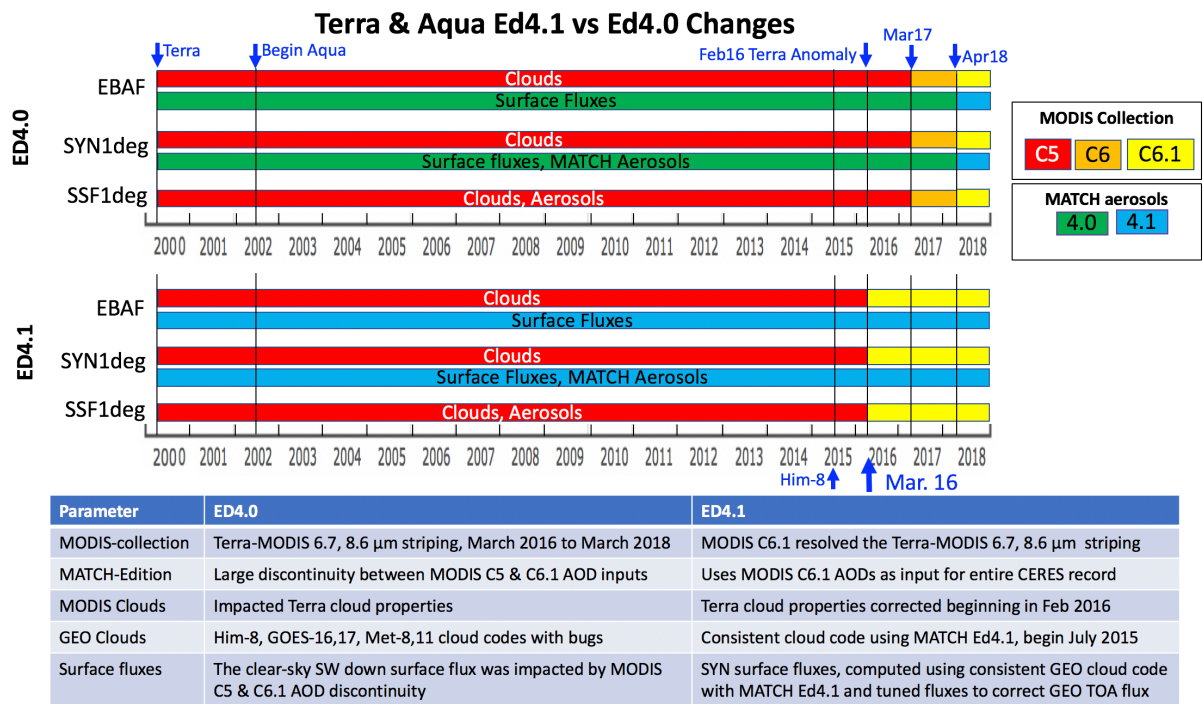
Terra & Aqua Ed4.1 vs Ed4.0 Changes

Terra

Begin Aqua

Feb16 Terra Anomaly

Mar17

Apr18

ED4.0

EBAF

Clouds

Surface Fluxes

SYN1deg

Clouds

Surface fluxes, MATCH Aerosols

SSF1deg

Clouds, Aerosols

2000 2001 2002 2003 2004 2005 2006 2007 2008 2009 2010 2011 2012 2013 2014 2015 2016 2017 2018

MODIS Collection

C5 C6 C6.1

MATCH aerosols

4.0 4.1

ED4.1

EBAF

Clouds

Surface Fluxes

SYN1deg

Clouds

Surface Fluxes, MATCH Aerosols

SSF1deg

Clouds, Aerosols

2000 2001 2002 2003 2004 2005 2006 2007 2008 2009 2010 2011 2012 2013 2014 2015 2016 2017 2018

Him-8

Mar. 16

| Parameter | ED4.0 | ED4.1 |
|---|---|---|
| MODIS-collection | Terra-MODIS 6.7, 8.6 µm striping, March 2016 to March 2018 | MODIS C6.1 resolved the Terra-MODIS 6.7, 8.6 µm striping |
| MATCH-Edition | Large discontinuity between MODIS C5 & C6.1 AOD inputs | Uses MODIS C6.1 AODs as input for entire CERES record |
| MODIS Clouds | Impacted Terra cloud properties | Terra cloud properties corrected beginning in Feb 2016 |
| GEO Clouds | Him-8, GOES-16,17, Met-8,11 cloud codes with bugs | Consistent cloud code using MATCH Ed4.1, begin July 2015 |
| Surface fluxes | The clear-sky SW down surface flux was impacted by MODIS C5 & C6.1 AOD discontinuity | SYN surface fluxes, computed using consistent GEO cloud code with MATCH Ed4.1 and tuned fluxes to correct GEO TOA flux |